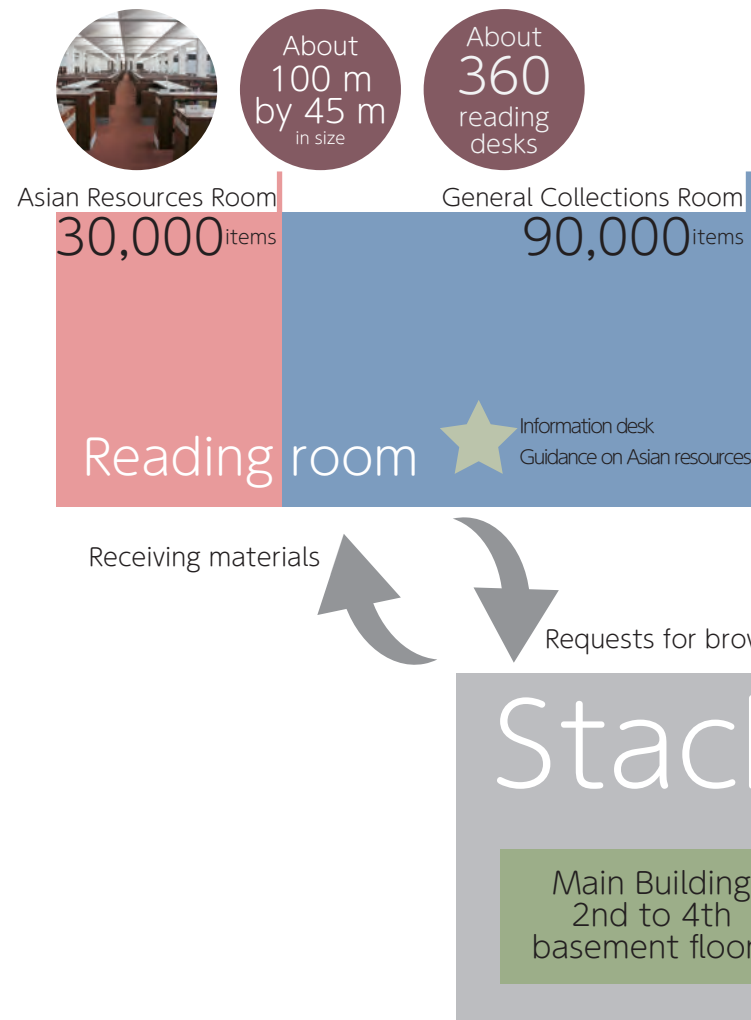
About 100 m by 45 m in size

About 360 reading desks

Asian Resources Room
30,000items

General Collections Room
90,000items

Information desk
Guidance on Asian resources

Reading room

Receiving materials

Requests for brow

Stac

Main Building
2nd to 4th
basement floor